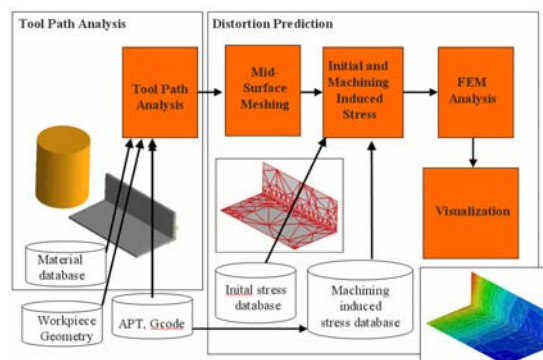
Tool Path Analysis

Distortion Prediction

Tool Path Analysis

Mid-Surface Meshing

Initial and Machining Induced Stress

FEM Analysis

Visualization

Material database

Workpiece Geometry

APT, Gcode

Inital stress database

Machining induced stress database